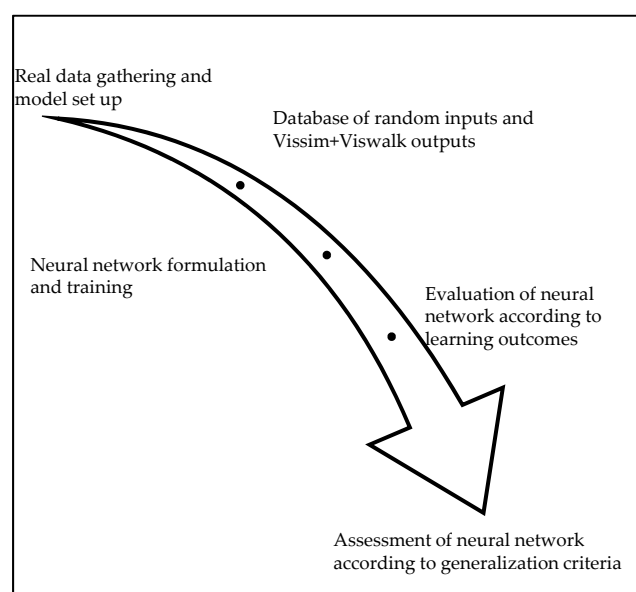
Real data gathering and model set up

Database of random inputs and Vissim+Viswalk outputs

Neural network formulation and training

Evaluation of neural network according to learning outcomes

Assessment of neural network according to generalization criteria